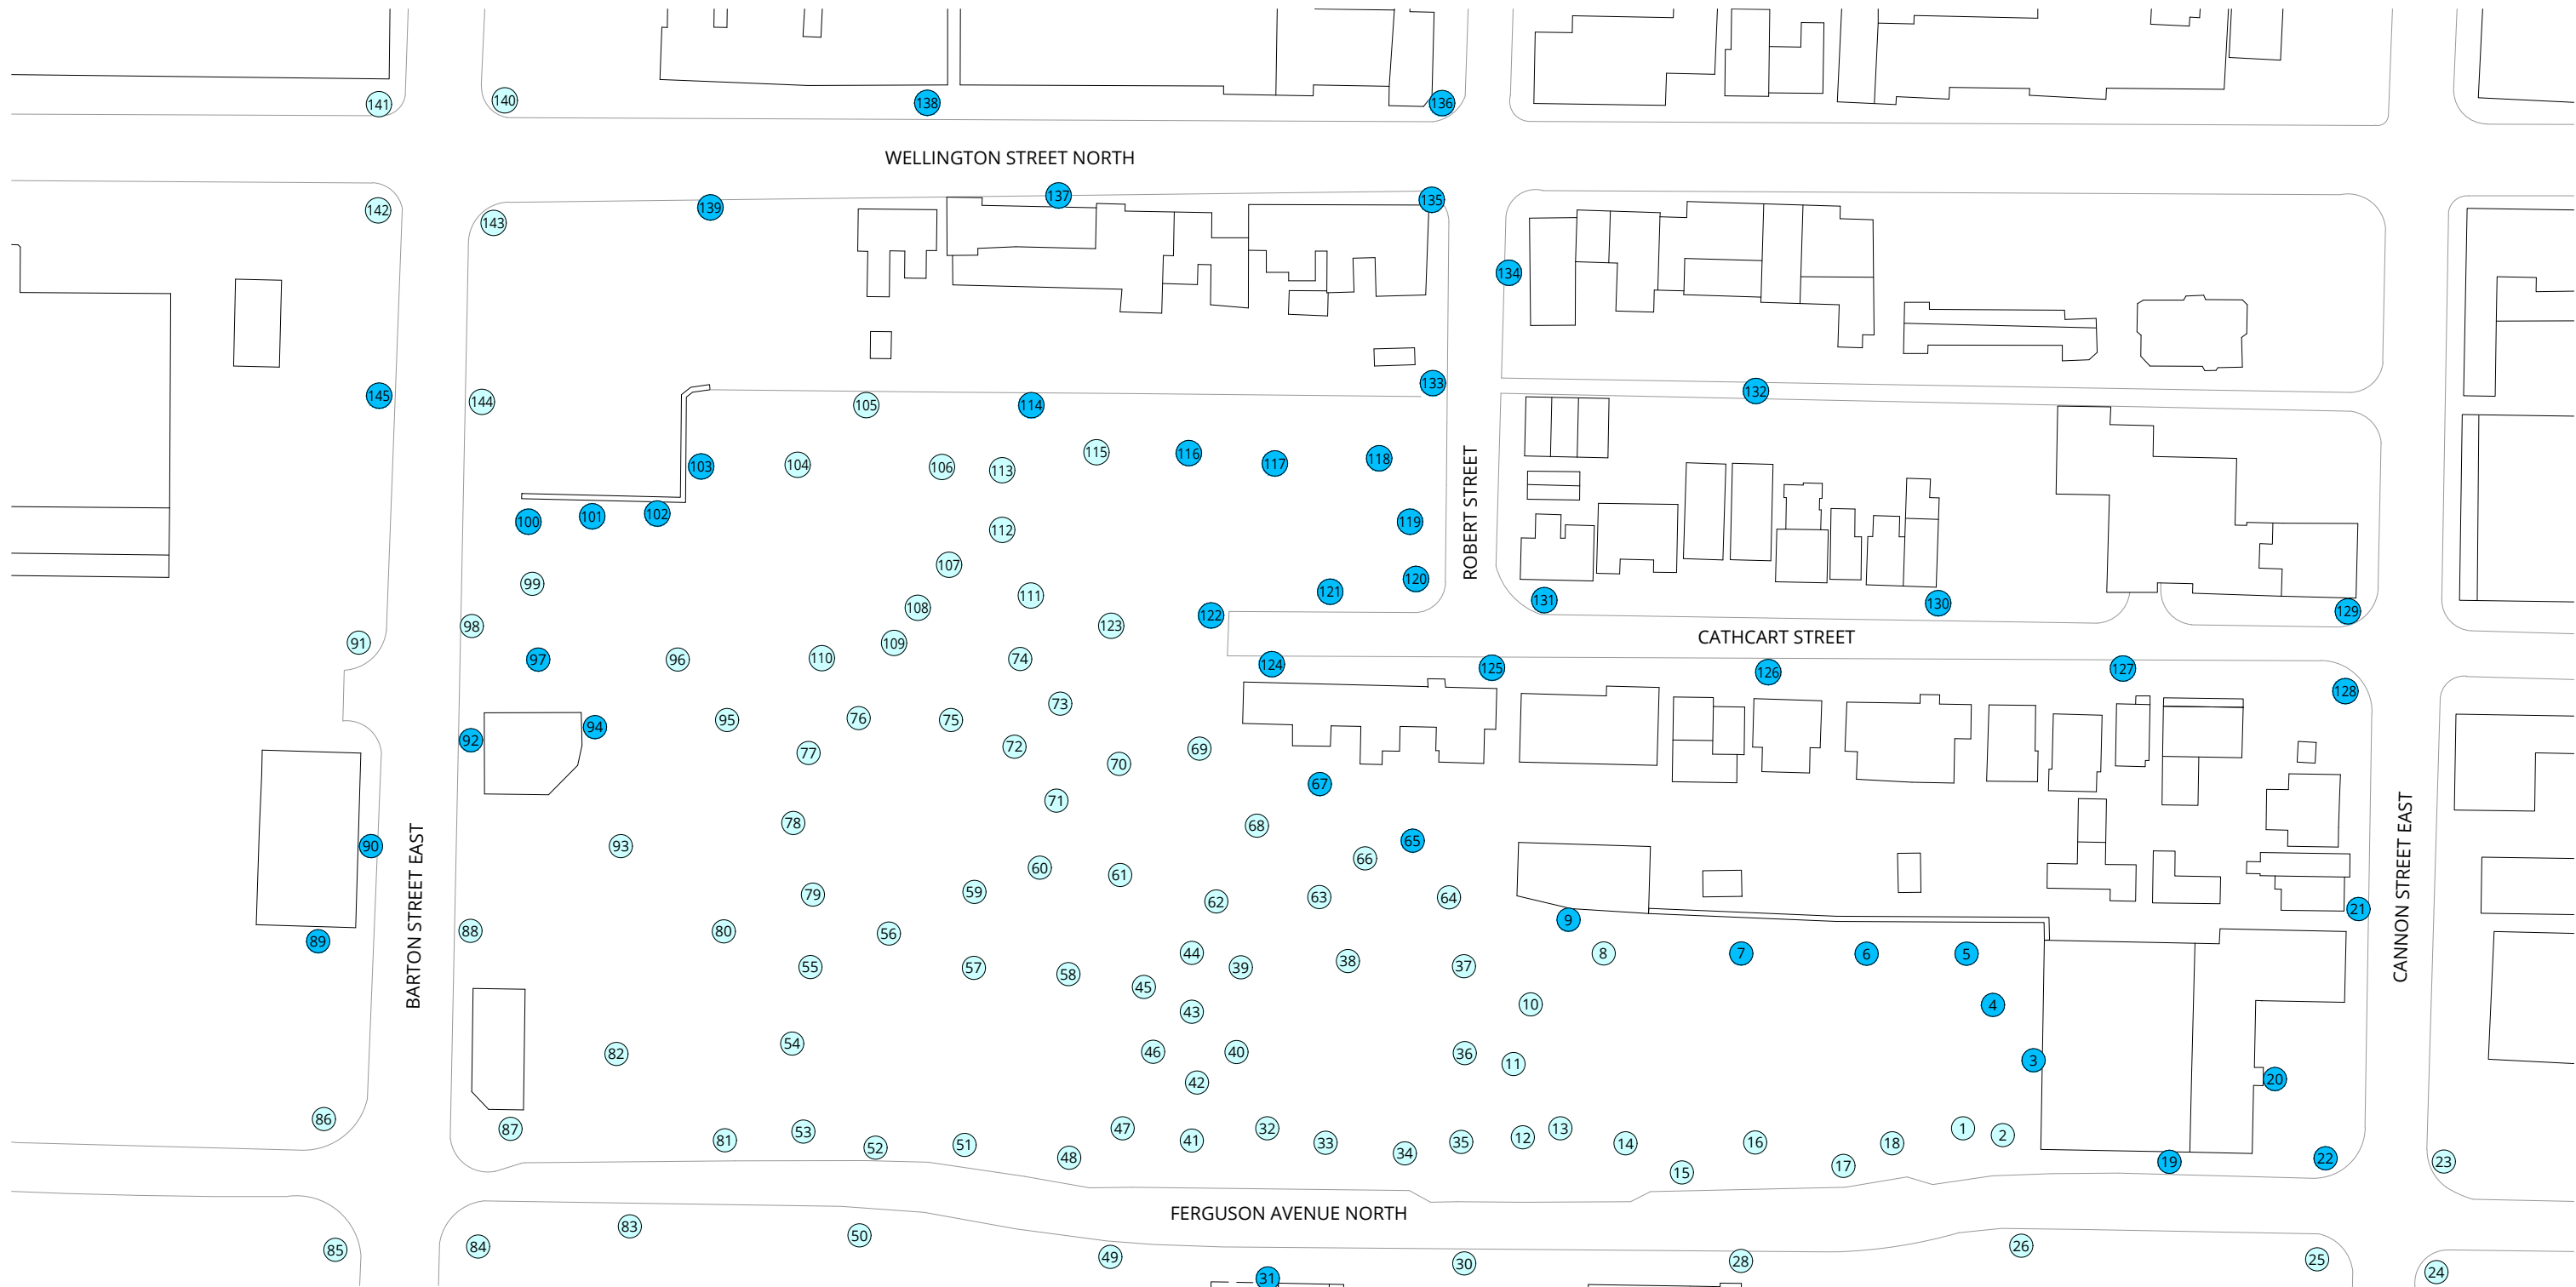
141 140 138 136

WELLINGTON STREET NORTH

142 143 139 137 135 134

145 144 105 114 133 132

103 104 106 113 115 116 117 118

100 101 102 112 119

ROBERT STREET

99 107 111 121 120 131 130 129

91 98 108 123 122

97 96 110 109 74 124 125 126 127 128

CATHCART STREET

95 76 75 73 94 92 77 72 69 70 67 71

90 93 78 68 65 66

BARTON STREET EAST

60 61 79 59 62 63 64 9 21

89 88 80 56 44 39 38 37 8 7 6 5

55 57 58 45 43 10 4

CANNON STREET EAST

82 54 46 40 36 11 3 42 20

86 87 81 53 52 51 48 47 41 32 33 34 35 12 13 14 15 16 17 18 1 2 19 22 23

FERGUSON AVENUE NORTH

85 84 83 50 49 31 30 28 26 25 24